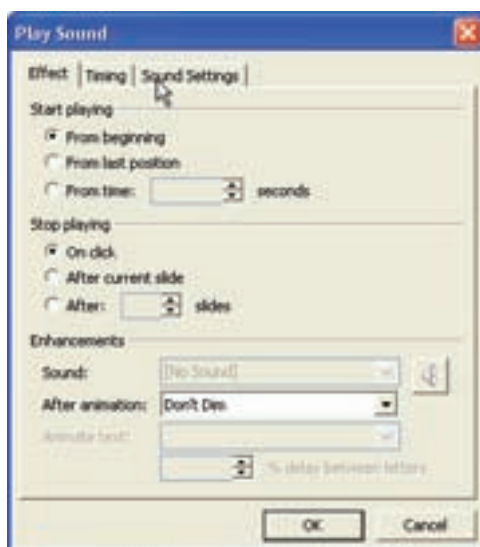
Play Sound

Effect | Timing | Sound Settings

Start playing
From beginning
From last position
From time: seconds

Stop playing
On click
After current slide
After: slides

Enhancements
Sound: [No Sound]
After animation: Don't Dim
Animate text:
% delay between letters

OK
Cancel